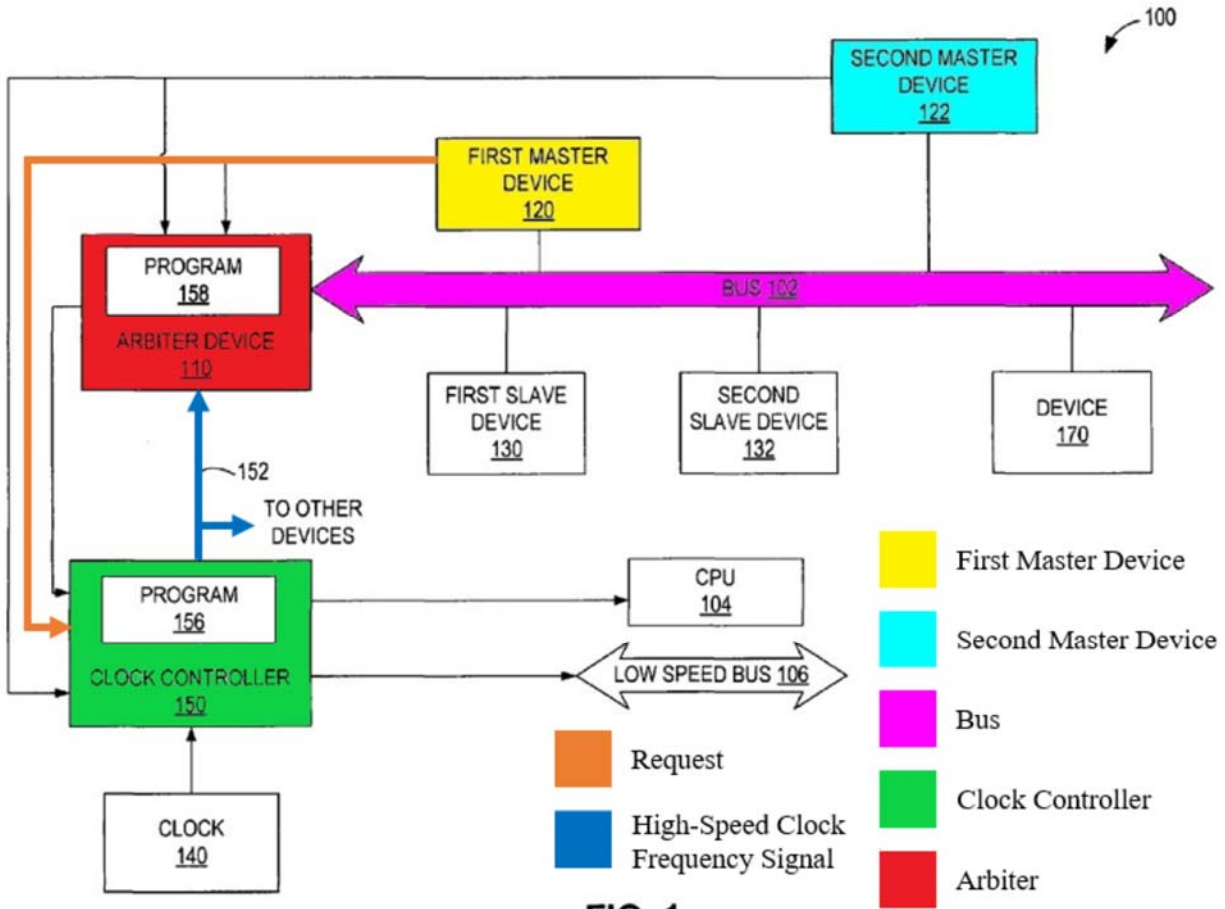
100

SECOND MASTER DEVICE 122

FIRST MASTER DEVICE 120

PROGRAM 158

ARBITER DEVICE 110

BUS 102

FIRST SLAVE DEVICE 130

SECOND SLAVE DEVICE 132

DEVICE 170

152

TO OTHER DEVICES

PROGRAM 156

CLOCK CONTROLLER 150

CPU 104

LOW SPEED BUS 106

CLOCK 140

First Master Device

Second Master Device

Bus

Clock Controller

Arbiter

Request

High-Speed Clock Frequency Signal

FIG. 1